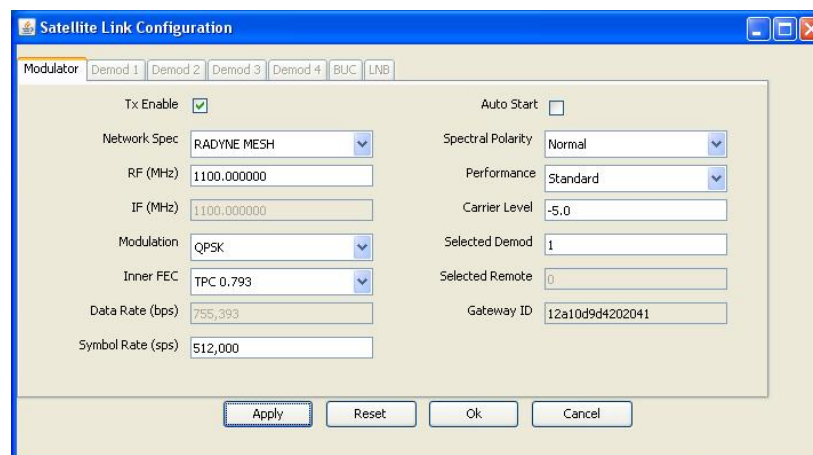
Satellite Link Configuration

Modulator | Demod 1 | Demod 2 | Demod 3 | Demod 4 | BUC | LNB

Tx Enable ☑
Auto Start ☐

Network Spec RADYNE MESH
Spectral Polarity Normal

RF (MHz) 1100.000000
Performance Standard

IF (MHz) 1100.000000
Carrier Level -5.0

Modulation QPSK
Selected Demod 1

Inner FEC TPC 0.793
Selected Remote 0

Data Rate (bps) 755,393
Gateway ID 12a10d9d4202041

Symbol Rate (sps) 512,000

Apply | Reset | Ok | Cancel